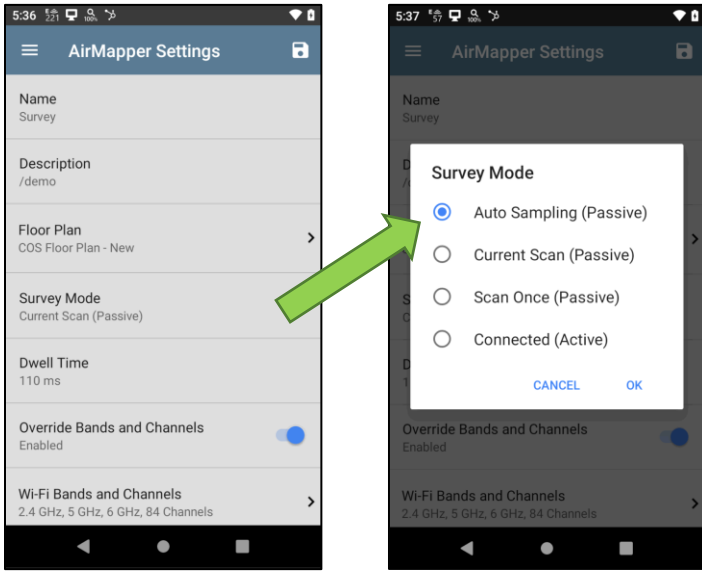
5:36

AirMapper Settings

Name
Survey

Description
/demo

Floor Plan
COS Floor Plan - New

Survey Mode
Current Scan (Passive)

Dwell Time
110 ms

Override Bands and Channels
Enabled

Wi-Fi Bands and Channels
2.4 GHz, 5 GHz, 6 GHz, 84 Channels

5:37

AirMapper Settings

Name
Survey

Survey Mode

Auto Sampling (Passive)

Current Scan (Passive)

Scan Once (Passive)

Connected (Active)

CANCEL OK

Override Bands and Channels
Enabled

Wi-Fi Bands and Channels
2.4 GHz, 5 GHz, 6 GHz, 84 Channels